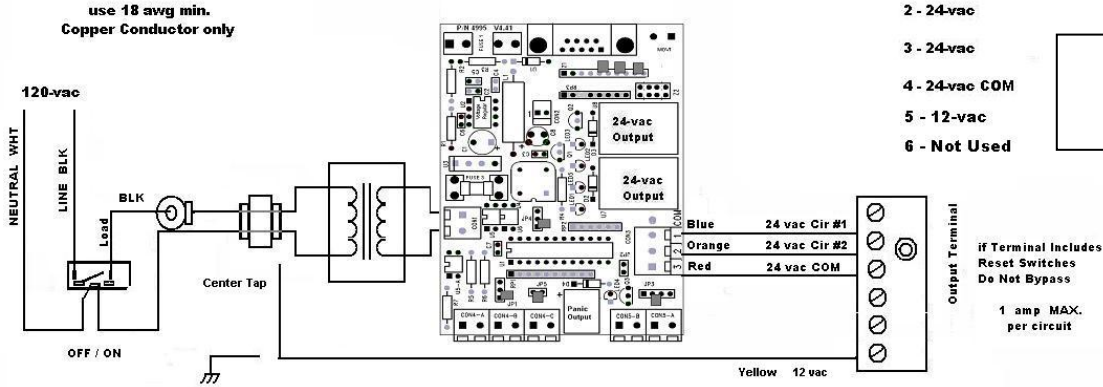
use 18 awg min.
Copper Conductor only

120-vac

NEUTRAL WHT

LINE BLK

BLK

Load

OFF / ON

Center Tap

P/N 4995 V4.41

FUSE 1

FUSE 3

24-vac Output

24-vac Output

Panic Output

CON4-A CON4-B CON4-C CON5-B CON5-A

JP1 JP2 JP3 JP4 JP5

COM

1 2 3

Blue 24 vac Cir #1

Orange 24 vac Cir #2

Red 24 vac COM

Yellow 12 vac

Output Terminal

2 - 24-vac

3 - 24-vac

4 - 24-vac COM

5 - 12-vac

6 - Not Used

if Terminal Includes Reset Switches Do Not Bypass

1 amp MAX. per circuit